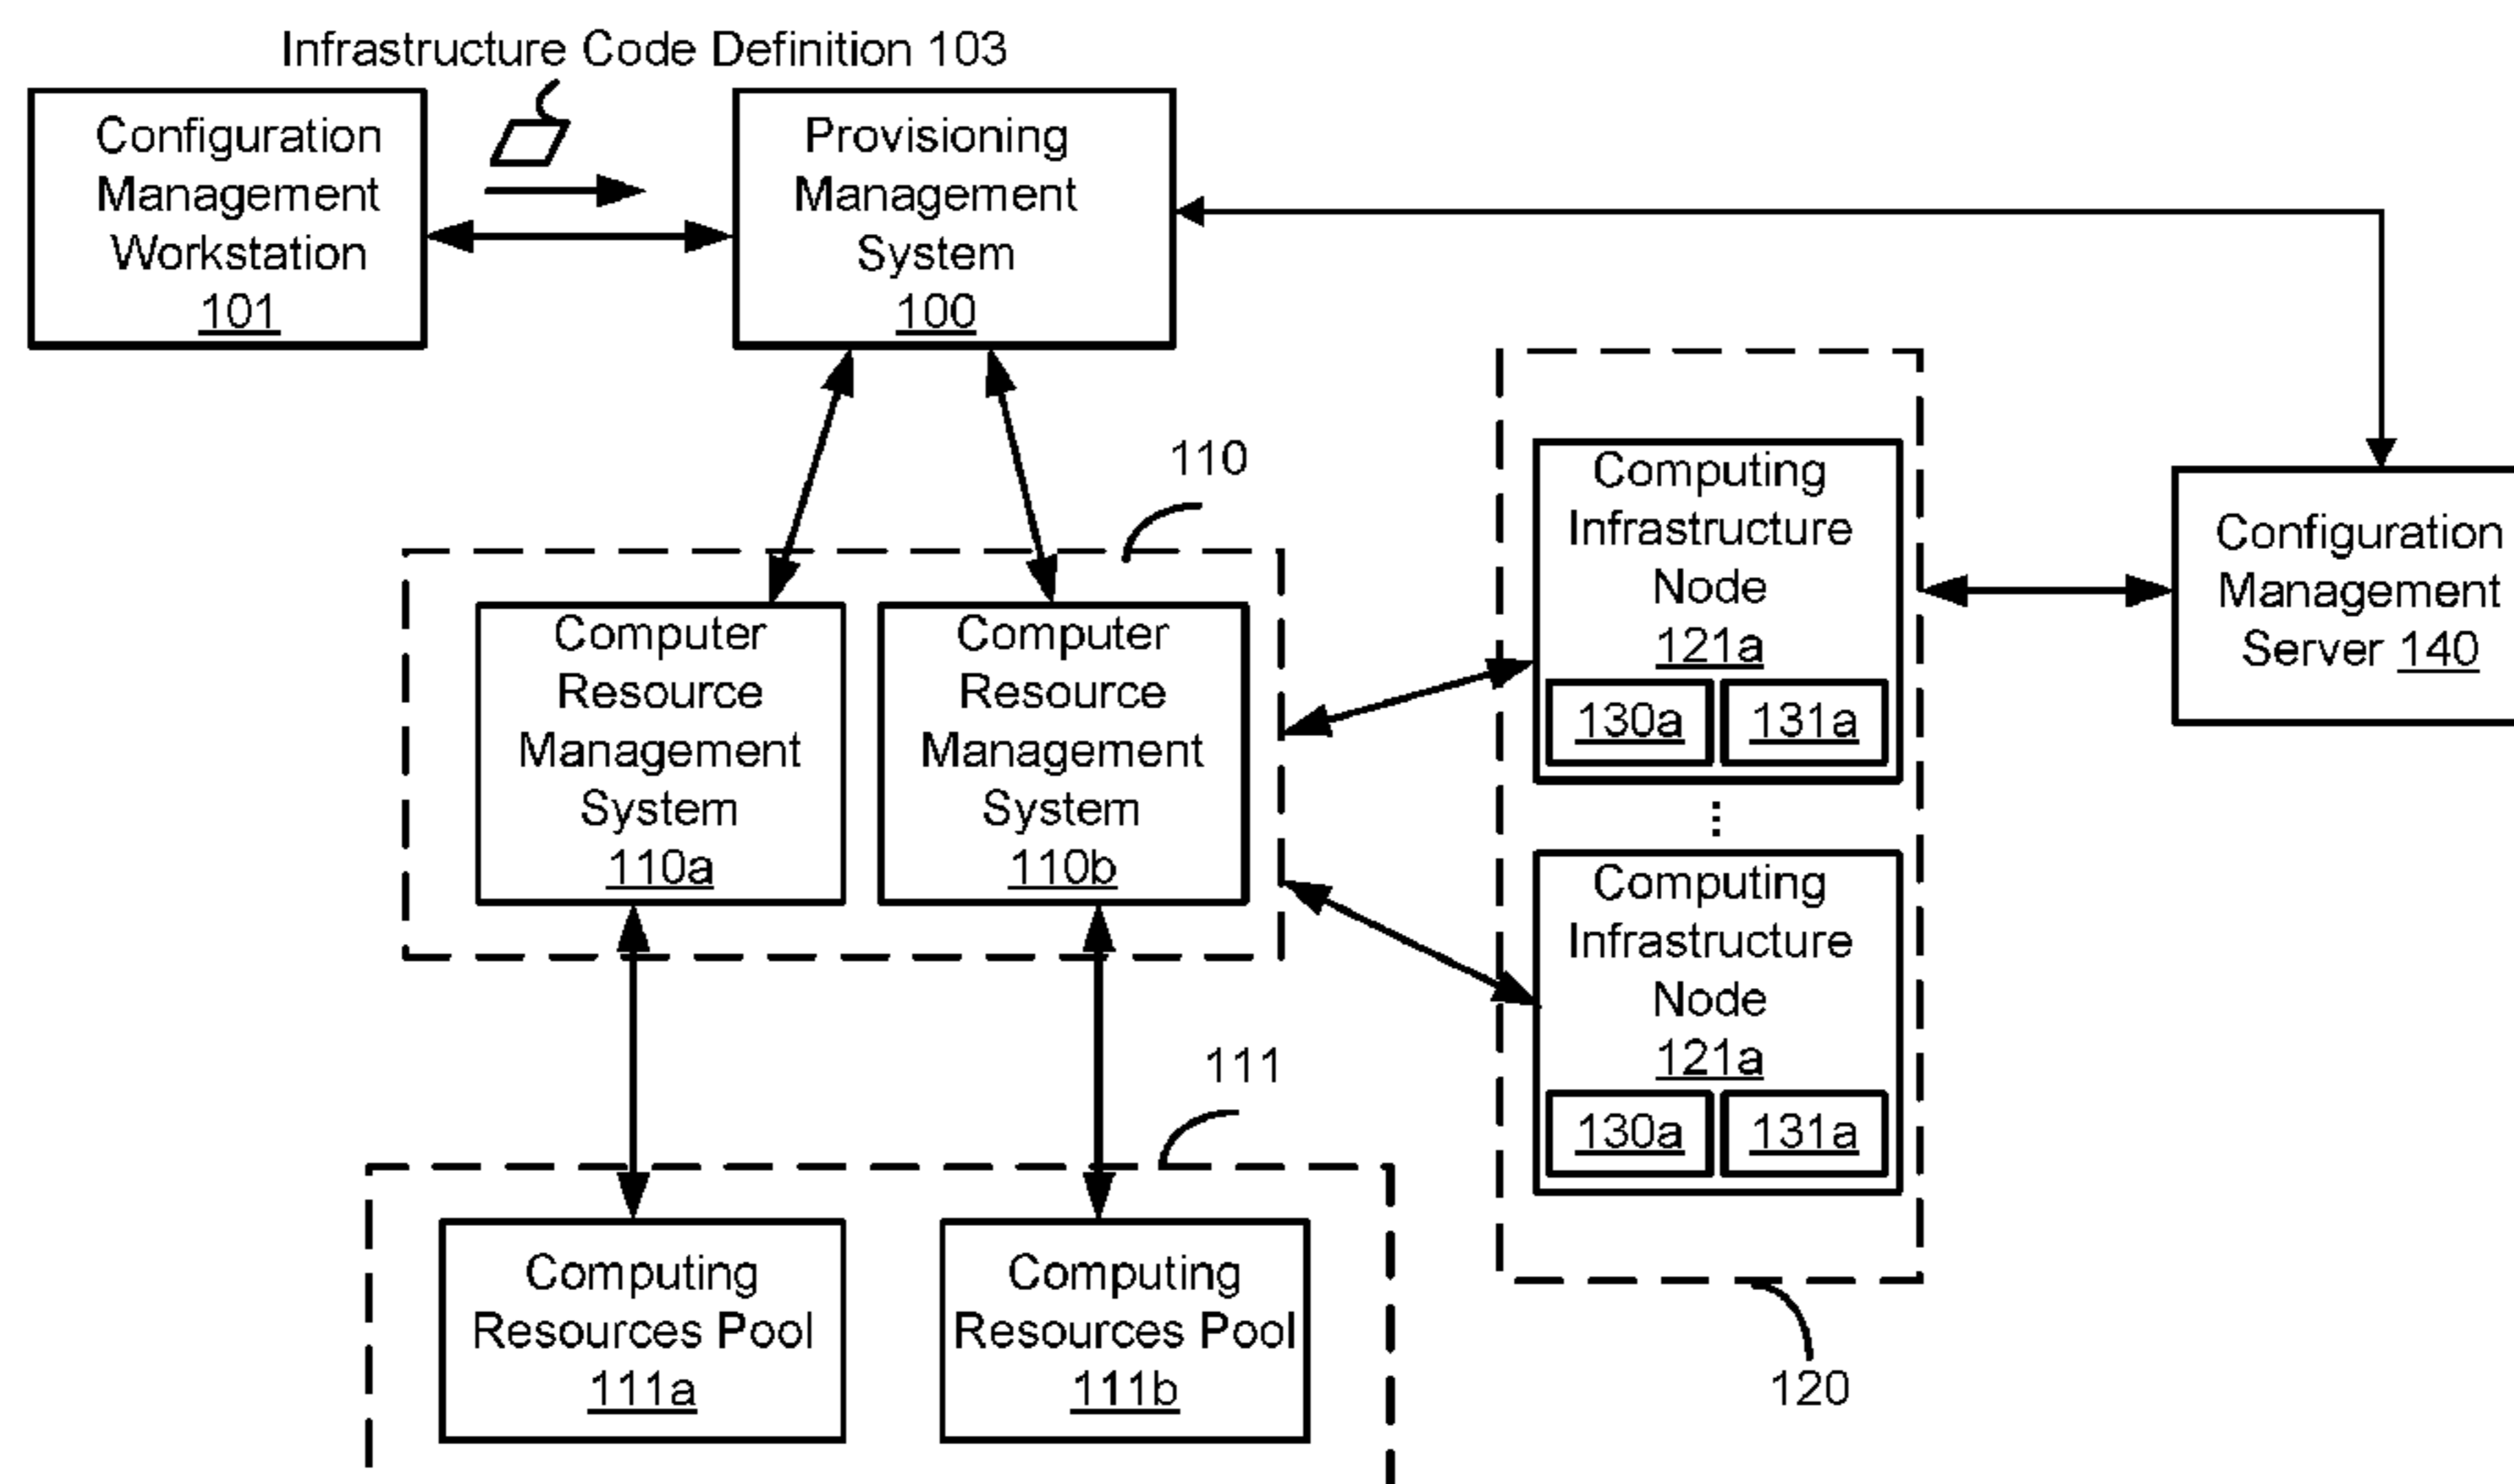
Infrastructure Code Definition 103

Configuration Management Workstation 101

Provisioning Management System 100

110

Computer Resource Management System 110a

Computer Resource Management System 110b

Computing Infrastructure Node 121a

130a

131a

⋮

Computing Infrastructure Node 121a

130a

131a

Configuration Management Server 140

111

Computing Resources Pool 111a

Computing Resources Pool 111b

120